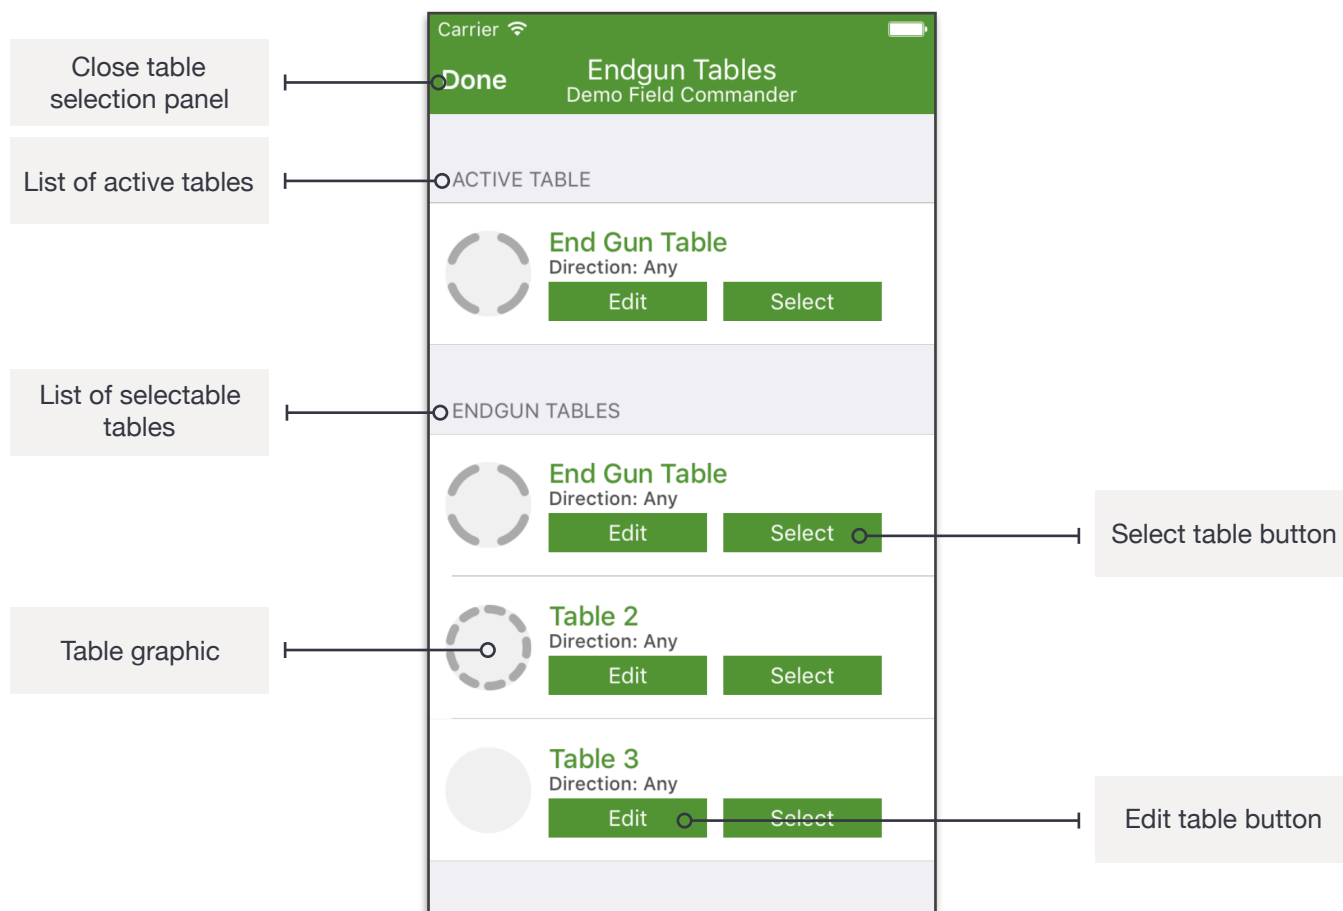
Close table selection panel

List of active tables

List of selectable tables

Table graphic

Carrier

Done

Endgun Tables
Demo Field Commander

ACTIVE TABLE

End Gun Table
Direction: Any
Edit
Select

ENDGUN TABLES

End Gun Table
Direction: Any
Edit
Select

Table 2
Direction: Any
Edit
Select

Table 3
Direction: Any
Edit
Select

Select table button

Edit table button